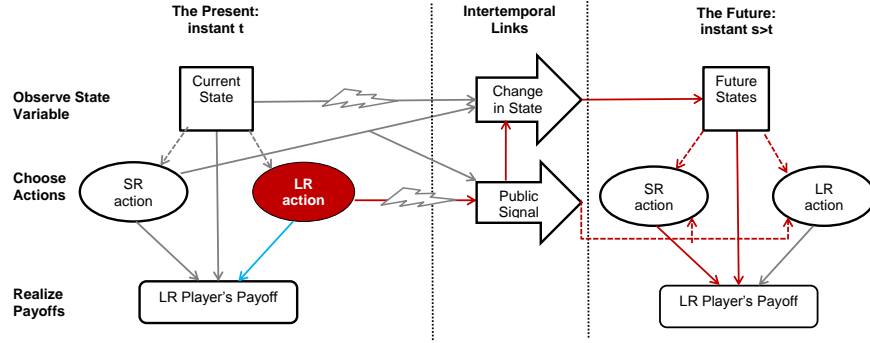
The Present:
instant t

Intertemporal
Links

The Future:
instant s>t

Observe State
Variable

Choose
Actions

Realize
Payoffs

Current
State

SR
action

LR
action

LR Player's Payoff

Change
in State

Public
Signal

Future
States

SR
action

LR
action

LR Player's Payoff